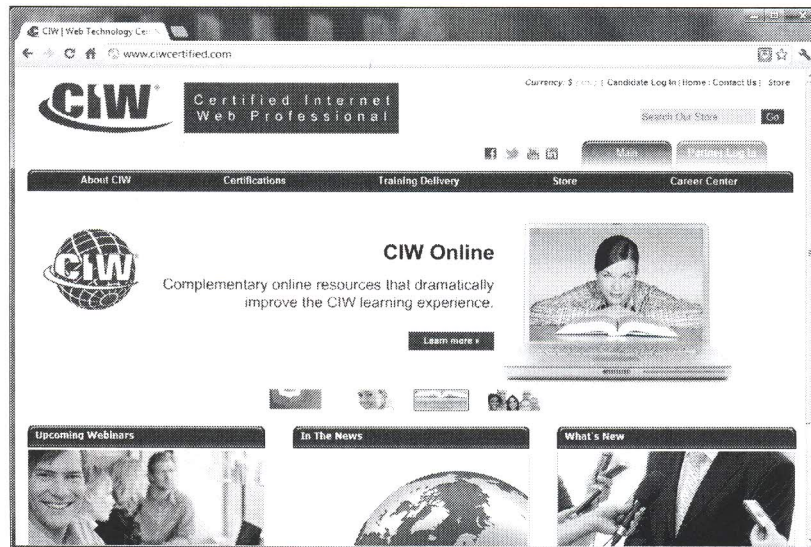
CIW | Web Technology Ce

www.ciwcertified.com

Currency: $ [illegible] | Candidate Log In | Home | Contact Us | Store

CIW

Certified Internet Web Professional

Search Our Store

Go

Main

Partner Log In

About CIW

Certifications

Training Delivery

Store

Career Center

CIW

CIW Online

Complementary online resources that dramatically improve the CIW learning experience.

Learn more »

Upcoming Webinars

In The News

What's New